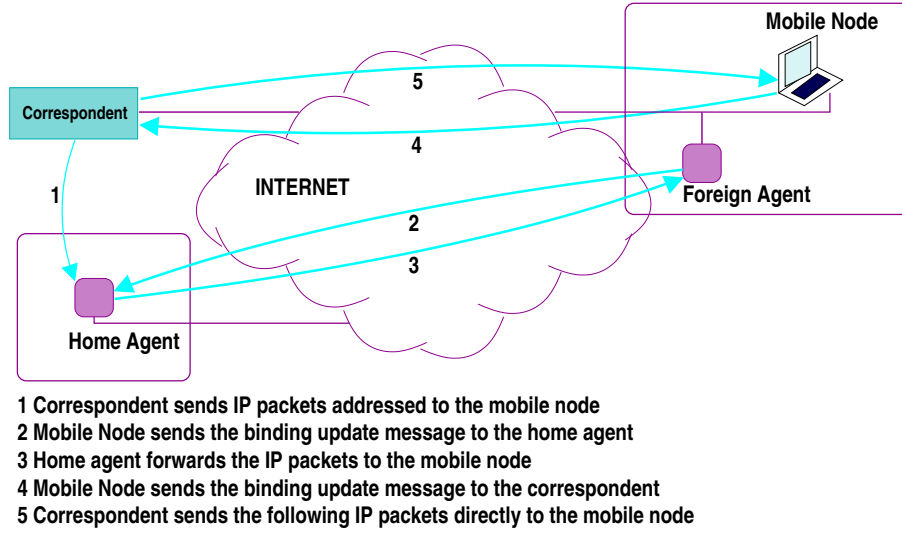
Mobile Node

Correspondent

5

4

1

INTERNET

Foreign Agent

2

3

Home Agent

1 Correspondent sends IP packets addressed to the mobile node
2 Mobile Node sends the binding update message to the home agent
3 Home agent forwards the IP packets to the mobile node
4 Mobile Node sends the binding update message to the correspondent
5 Correspondent sends the following IP packets directly to the mobile node